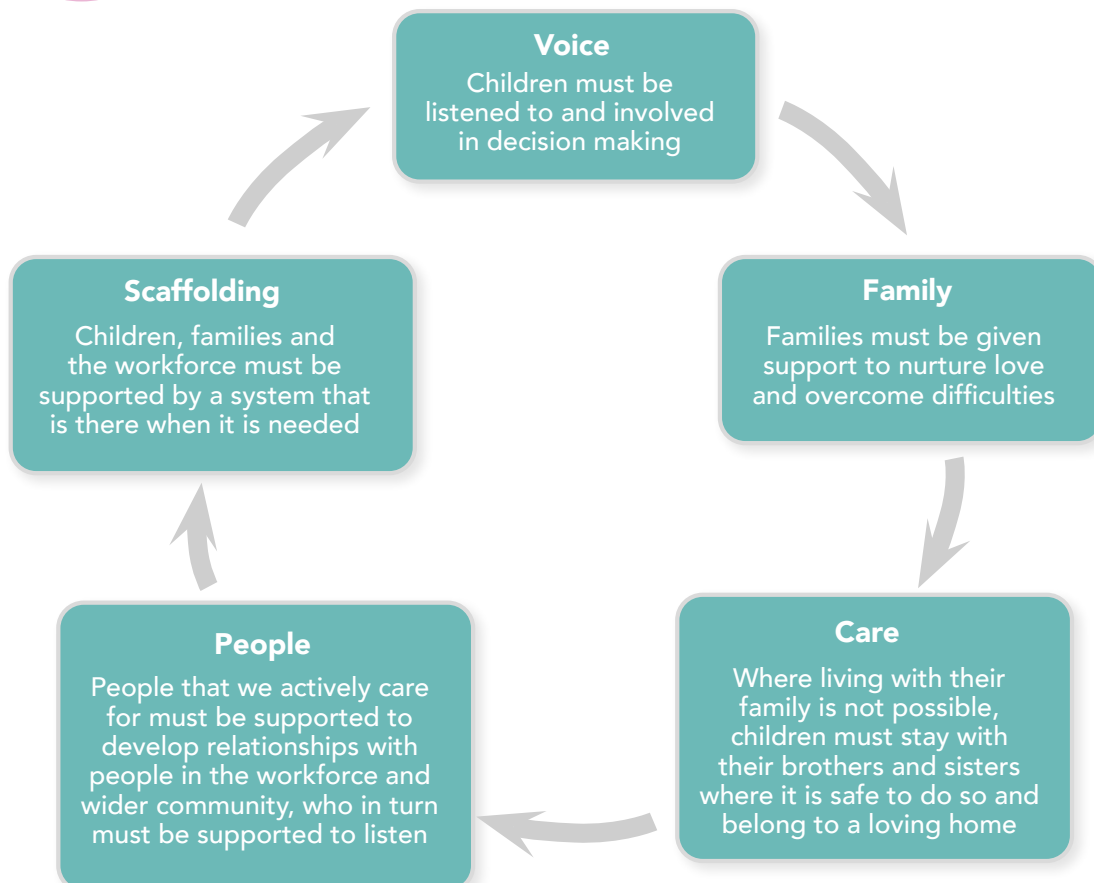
Voice
Children must be listened to and involved in decision making

Family
Families must be given support to nurture love and overcome difficulties

Care
Where living with their family is not possible, children must stay with their brothers and sisters where it is safe to do so and belong to a loving home

People
People that we actively care for must be supported to develop relationships with people in the workforce and wider community, who in turn must be supported to listen

Scaffolding
Children, families and the workforce must be supported by a system that is there when it is needed